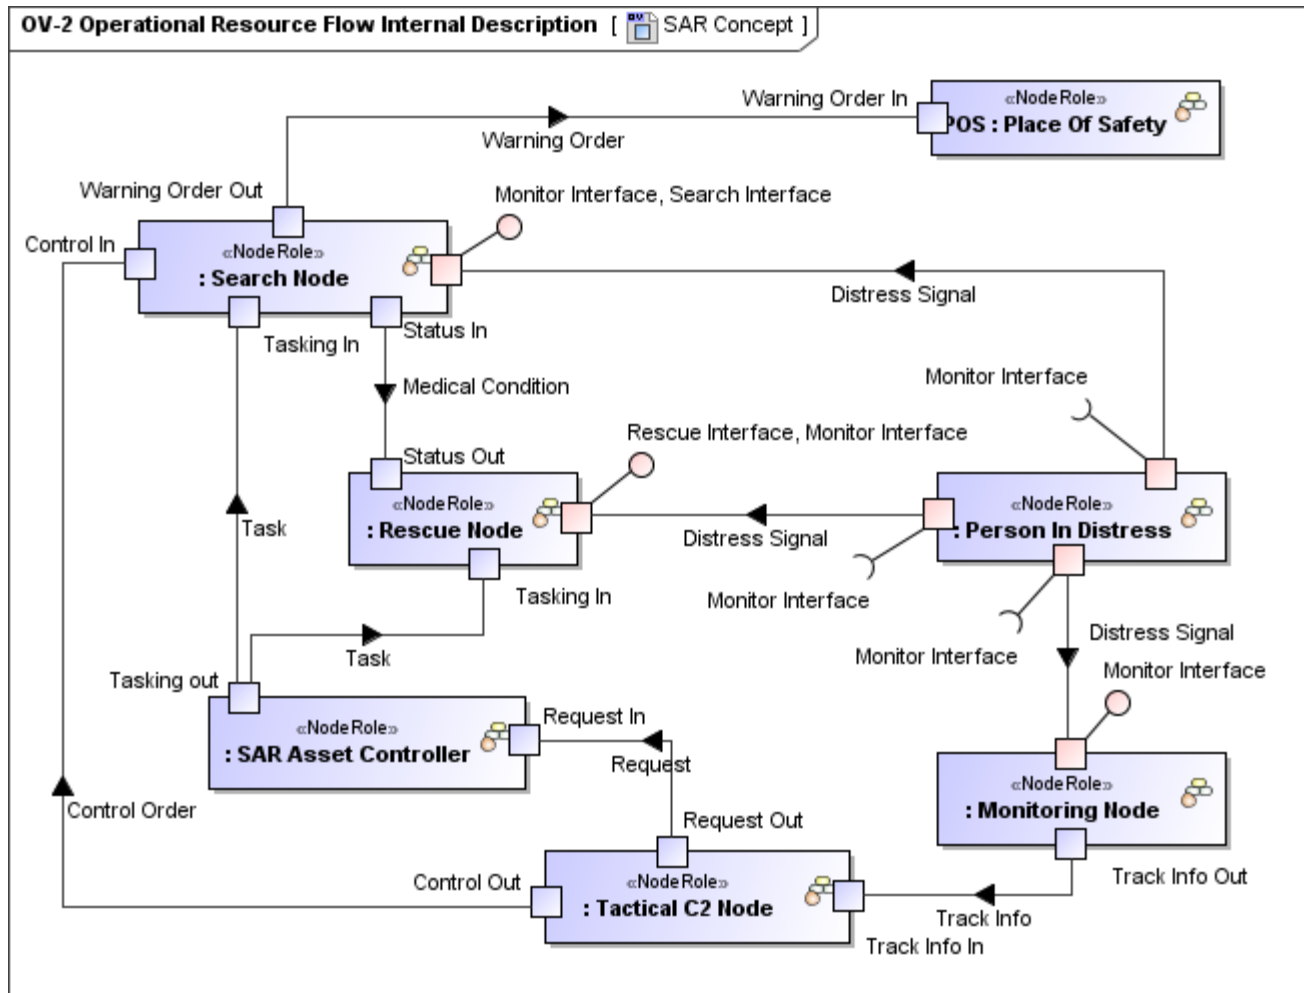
OV-2 Operational Resource Flow Internal Description [ SAR Concept ]

Warning Order In
«NodeRole»
POS : Place Of Safety

Warning Order

Warning Order Out

Monitor Interface, Search Interface

Control In

«NodeRole»
: Search Node

Distress Signal

Tasking In

Status In

Medical Condition

Monitor Interface

Status Out

Rescue Interface, Monitor Interface

«NodeRole»
: Rescue Node

Task

Distress Signal

«NodeRole»
: Person In Distress

Tasking In

Monitor Interface

Task

Distress Signal

Monitor Interface

Monitor Interface

Tasking out

«NodeRole»
: SAR Asset Controller

Request In

Request

«NodeRole»
: Monitoring Node

Control Order

Request Out

Control Out

«NodeRole»
: Tactical C2 Node

Track Info Out

Track Info

Track Info In